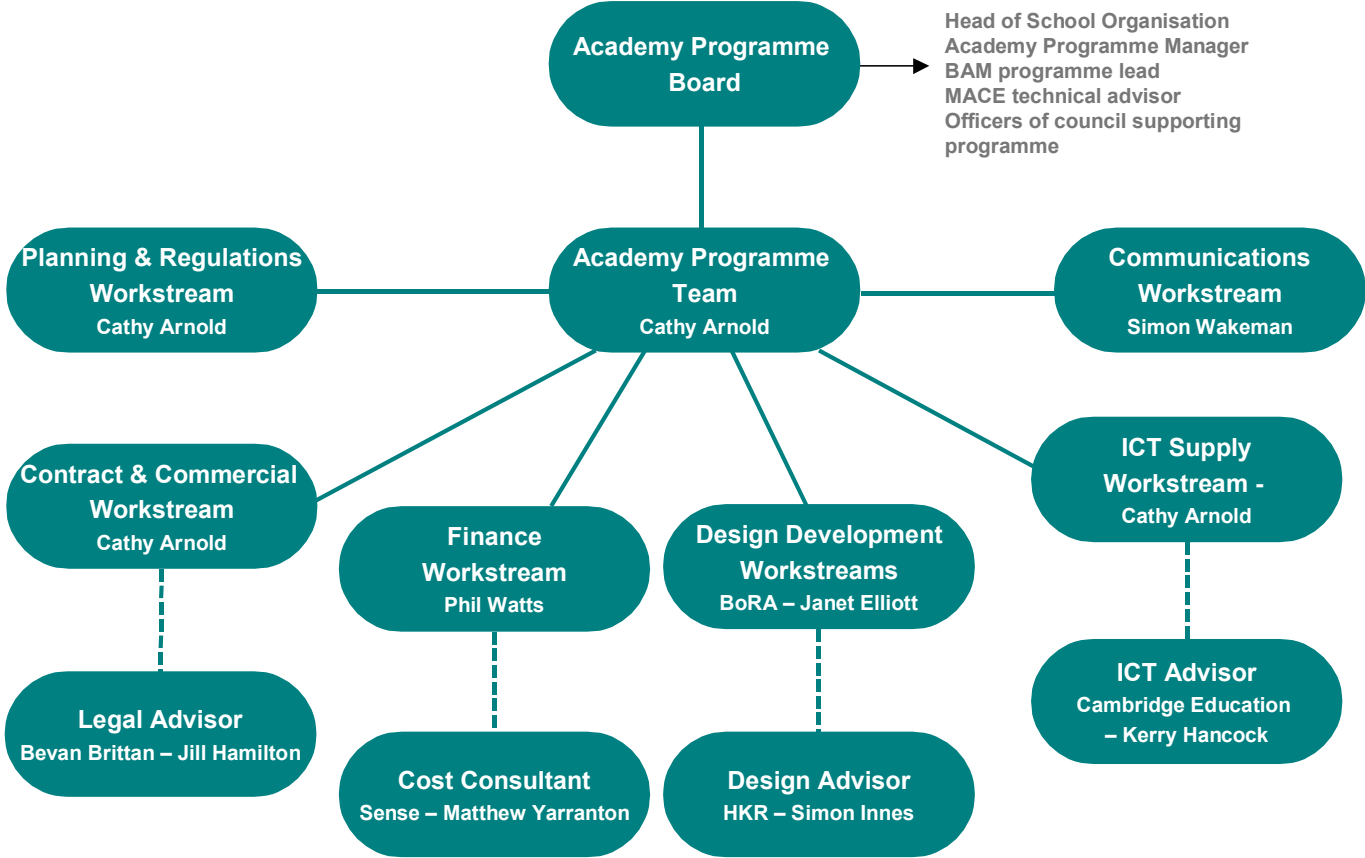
Academy Programme Board

Head of School Organisation
Academy Programme Manager
BAM programme lead
MACE technical advisor
Officers of council supporting programme

Planning & Regulations Workstream
Cathy Arnold

Academy Programme Team
Cathy Arnold

Communications Workstream
Simon Wakeman

Contract & Commercial Workstream
Cathy Arnold

Finance Workstream
Phil Watts

Design Development Workstreams
BoRA – Janet Elliott

ICT Supply Workstream -
Cathy Arnold

Legal Advisor
Bevan Brittan – Jill Hamilton

Cost Consultant
Sense – Matthew Yarranton

Design Advisor
HKR – Simon Innes

ICT Advisor
Cambridge Education – Kerry Hancock